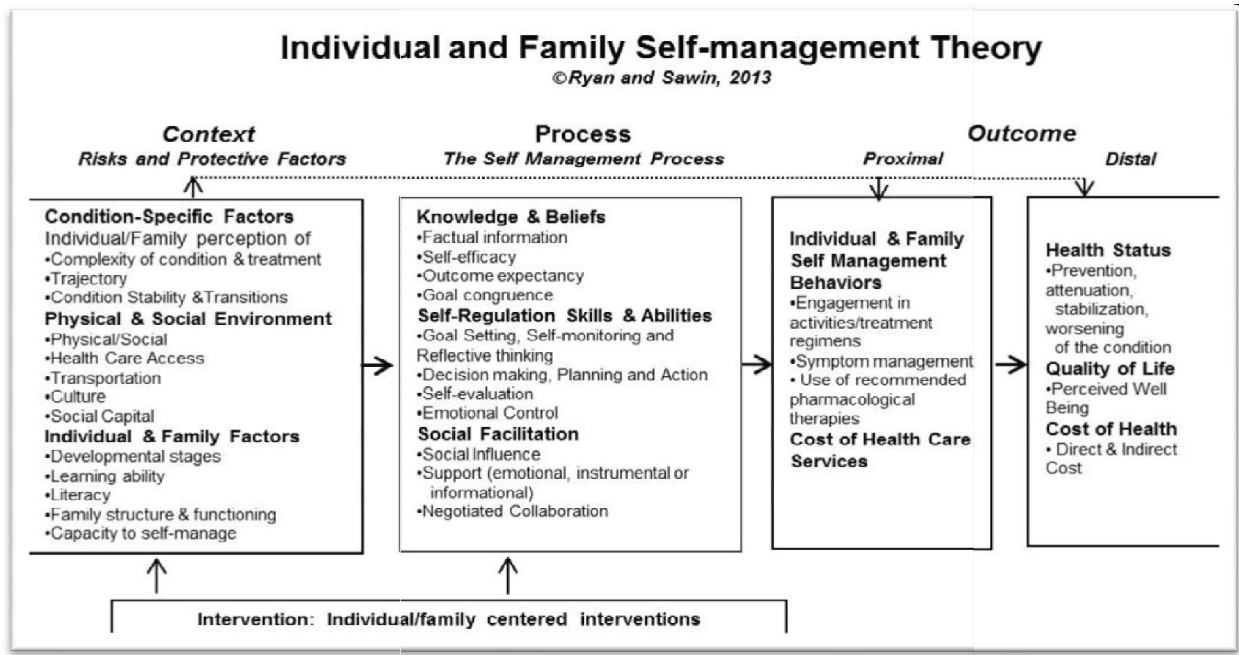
Individual and Family Self-management Theory
©Ryan and Sawin, 2013

Context
Risks and Protective Factors

Process
The Self Management Process

Outcome
Proximal
Distal

Condition-Specific Factors
Individual/Family perception of
•Complexity of condition & treatment
•Trajectory
•Condition Stability &Transitions
Physical & Social Environment
•Physical/Social
•Health Care Access
•Transportation
•Culture
•Social Capital
Individual & Family Factors
•Developmental stages
•Learning ability
•Literacy
•Family structure & functioning
•Capacity to self-manage

Knowledge & Beliefs
•Factual information
•Self-efficacy
•Outcome expectancy
•Goal congruence
Self-Regulation Skills & Abilities
•Goal Setting, Self-monitoring and Reflective thinking
•Decision making, Planning and Action
•Self-evaluation
•Emotional Control
Social Facilitation
•Social Influence
•Support (emotional, instrumental or informational)
•Negotiated Collaboration

Individual & Family Self Management Behaviors
•Engagement in activities/treatment regimens
•Symptom management
• Use of recommended pharmacological therapies
Cost of Health Care Services

Health Status
•Prevention, attenuation, stabilization, worsening of the condition
Quality of Life
•Perceived Well Being
Cost of Health
• Direct & Indirect Cost

Intervention: Individual/family centered interventions